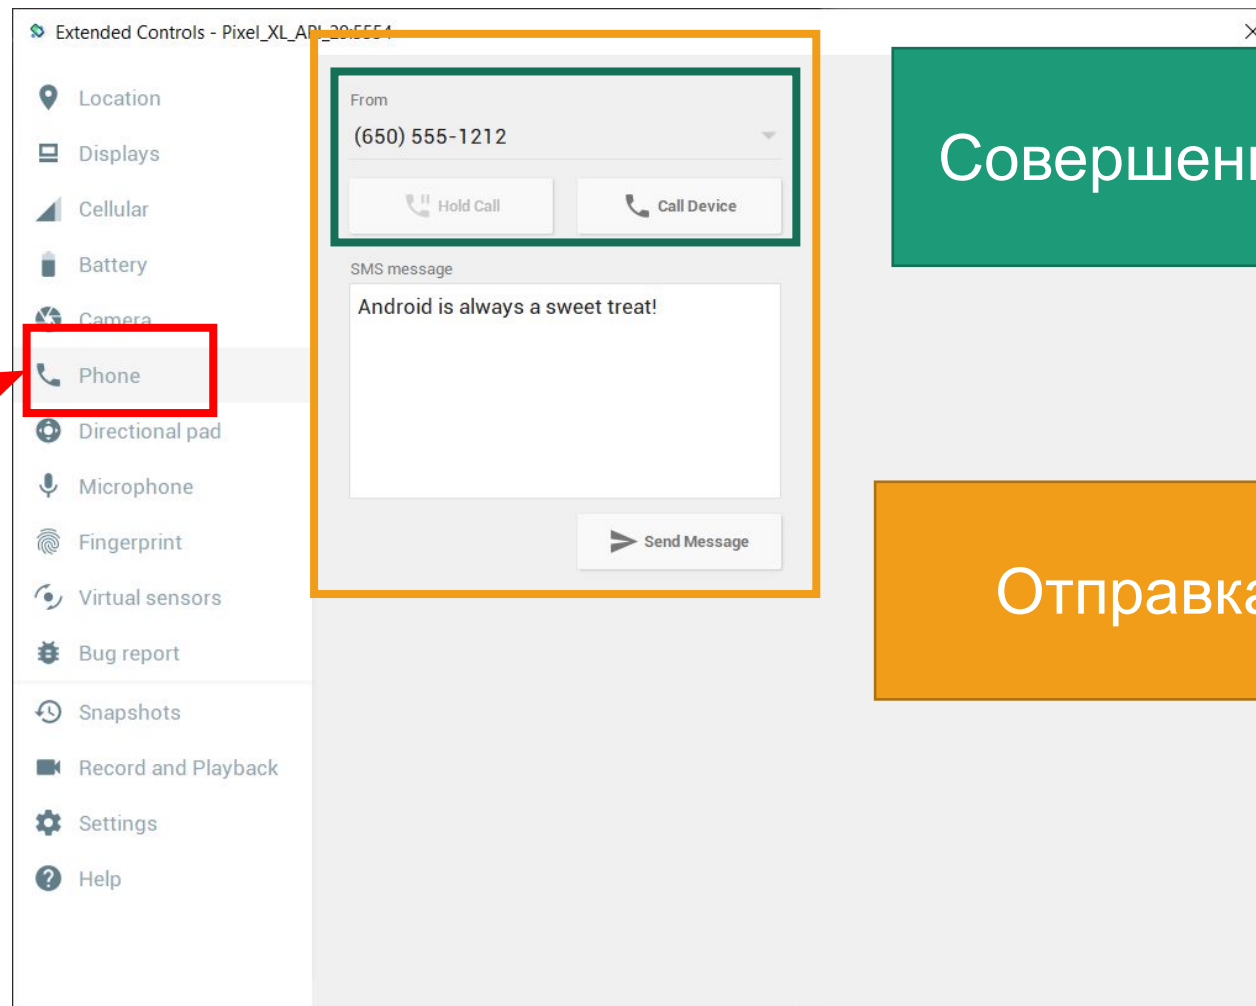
Extended Controls - Pixel_XL_AP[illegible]

Location

Displays

Cellular

Battery

Camera

Phone

Directional pad

Microphone

Fingerprint

Virtual sensors

Bug report

Snapshots

Record and Playback

Settings

Help

From

(650) 555-1212

Hold Call

Call Device

SMS message

Android is always a sweet treat!

Send Message

Совершен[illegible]

Отправк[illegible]